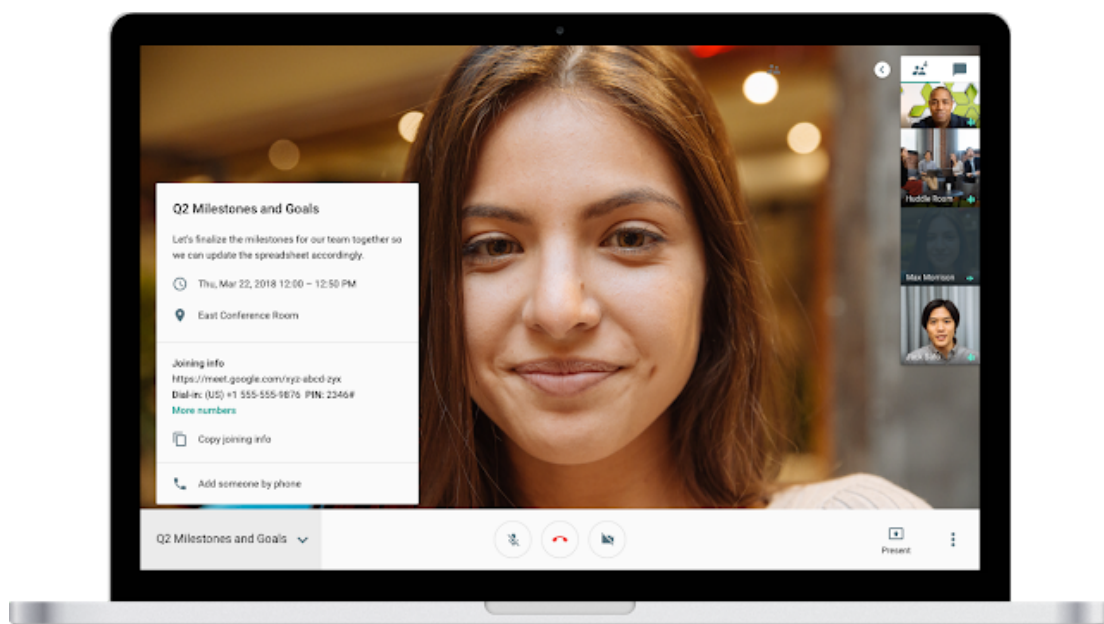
Q2 Milestones and Goals

Let's finalize the milestones for our team together so we can update the spreadsheet accordingly.

Thu, Mar 22, 2018 12:00 – 12:50 PM

East Conference Room

Joining info
https://meet.google.com/xyz-abcd-zyx
Dial-in: (US) +1 555-555-9876 PIN: 2346#
More numbers

Copy joining info

Add someone by phone

Huddle Room

Max Morrison

Jack Sato

Q2 Milestones and Goals

Present